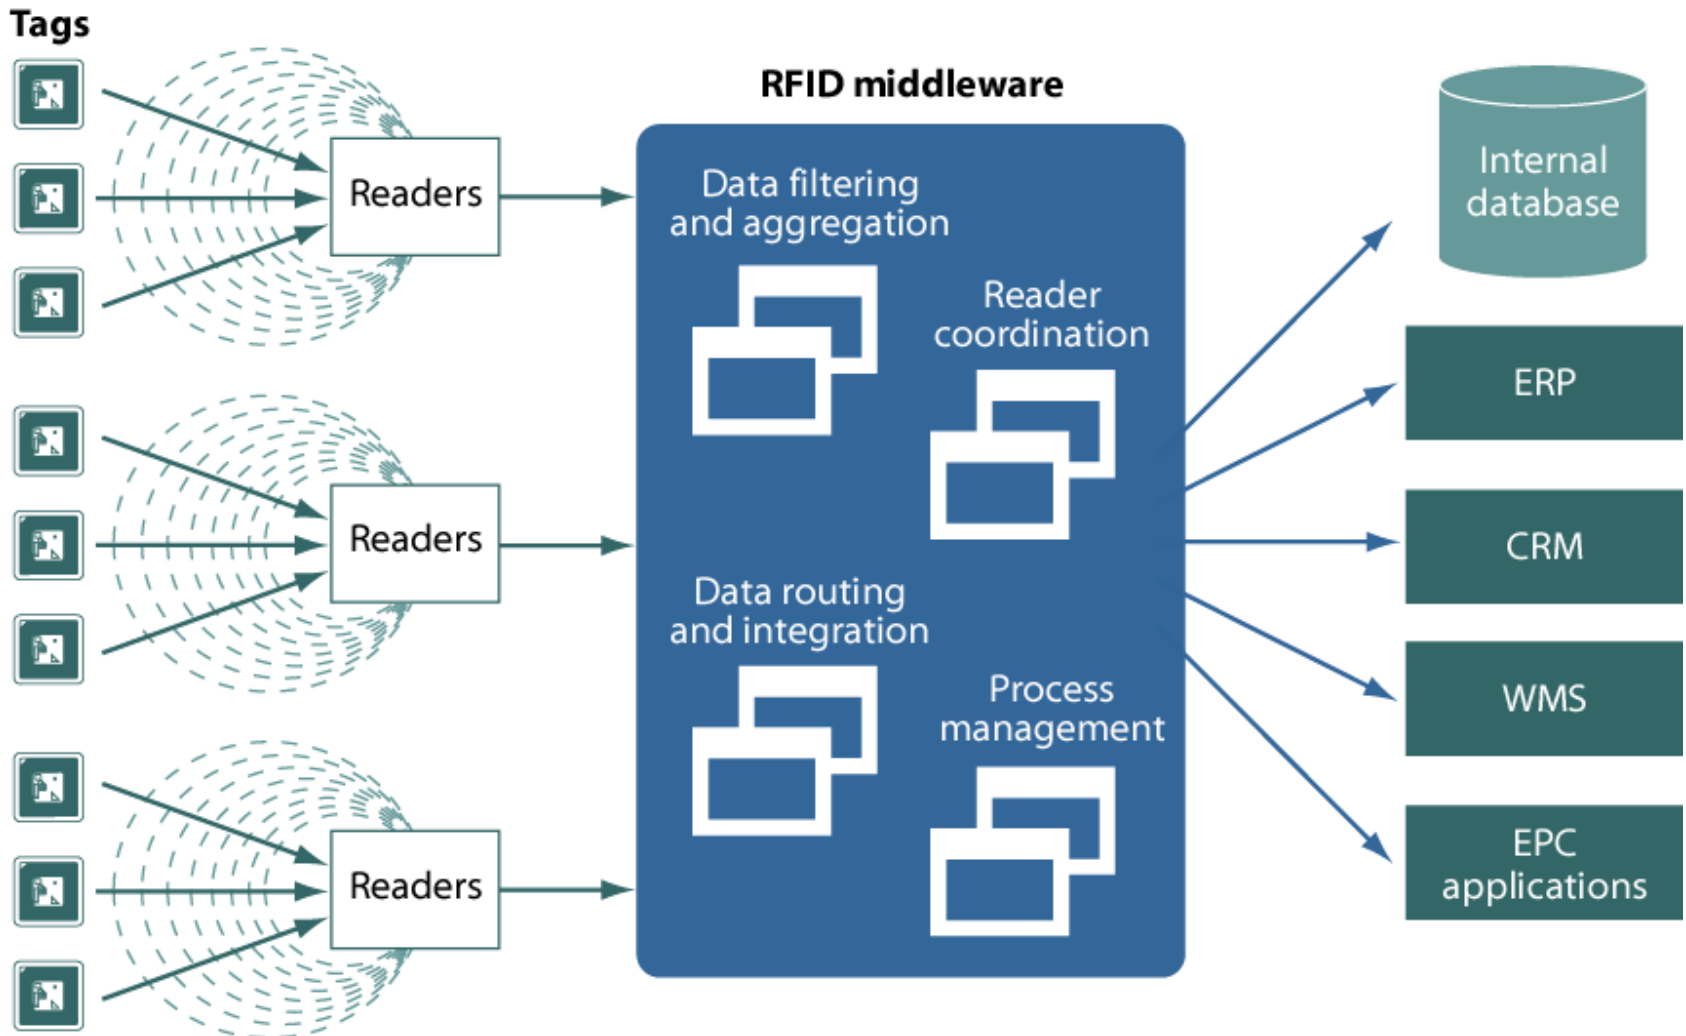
Tags

Readers

Readers

Readers

RFID middleware

Data filtering and aggregation

Reader coordination

Data routing and integration

Process management

Internal database

ERP

CRM

WMS

EPC applications